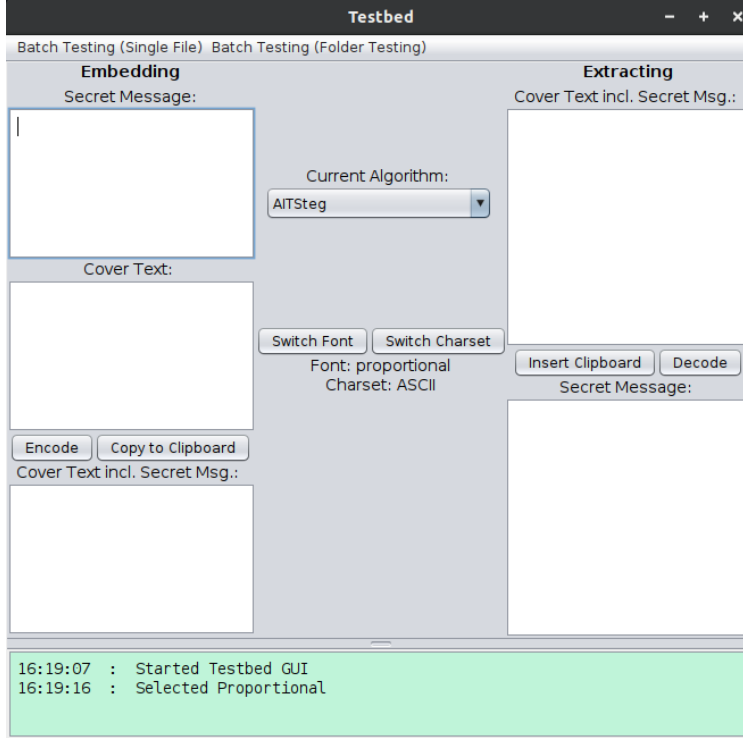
Testbed

– + ×

Batch Testing (Single File) Batch Testing (Folder Testing)

Embedding

Secret Message:

Cover Text:

Encode Copy to Clipboard

Cover Text incl. Secret Msg.:

Current Algorithm:

AITSteg

Switch Font Switch Charset

Font: proportional

Charset: ASCII

Extracting

Cover Text incl. Secret Msg.:

Insert Clipboard Decode

Secret Message:

16:19:07 : Started Testbed GUI
16:19:16 : Selected Proportional